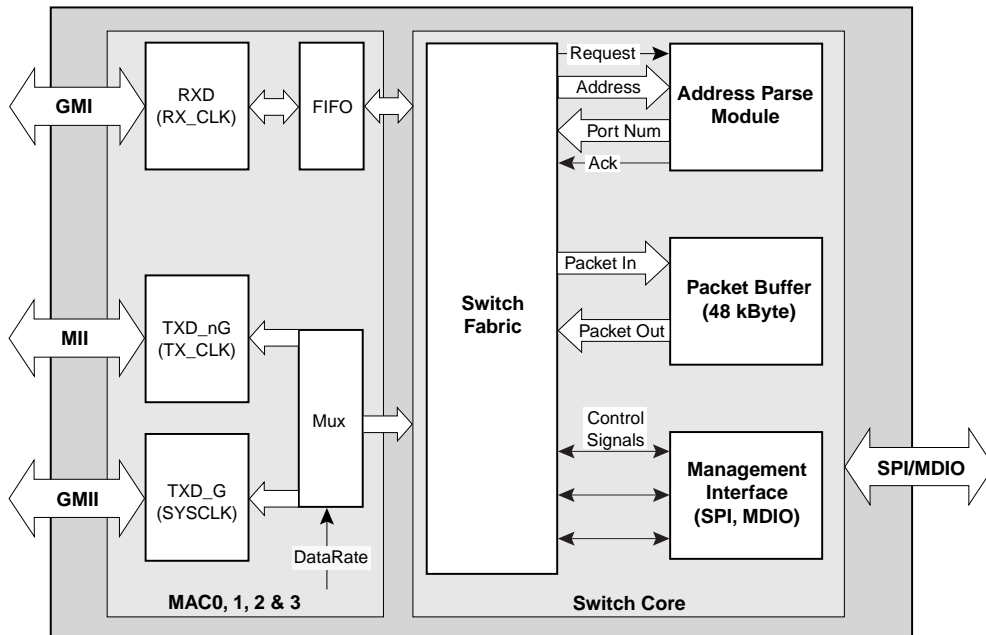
GMI

RXD
(RX_CLK)

FIFO

Switch
Fabric

Request

Address

Port Num

Ack

Address Parse
Module

MII

TXD_nG
(TX_CLK)

Packet In

Packet Out

Packet Buffer
(48 kByte)

Mux

Control
Signals

GMII

TXD_G
(SYSCLK)

Management
Interface
(SPI, MDIO)

SPI/MDIO

DataRate

MAC0, 1, 2 & 3

Switch Core